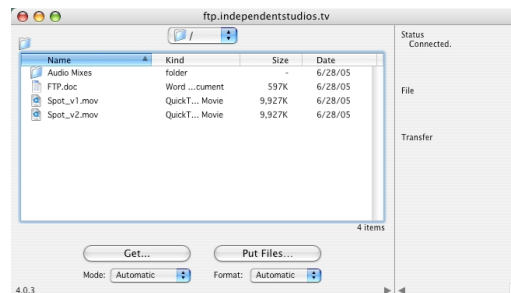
ftp.independentstudios.tv

/

| Name | Kind | Size | Date |
|---|---|---|---|
| Audio Mixes | folder | - | 6/28/05 |
| FTP.doc | Word ...cument | 597K | 6/28/05 |
| Spot_v1.mov | QuickT... Movie | 9,927K | 6/28/05 |
| Spot_v2.mov | QuickT... Movie | 9,927K | 6/28/05 |

4 items

Get...

Put Files...

Mode: Automatic

Format: Automatic

4.0.3

Status
Connected.

File

Transfer